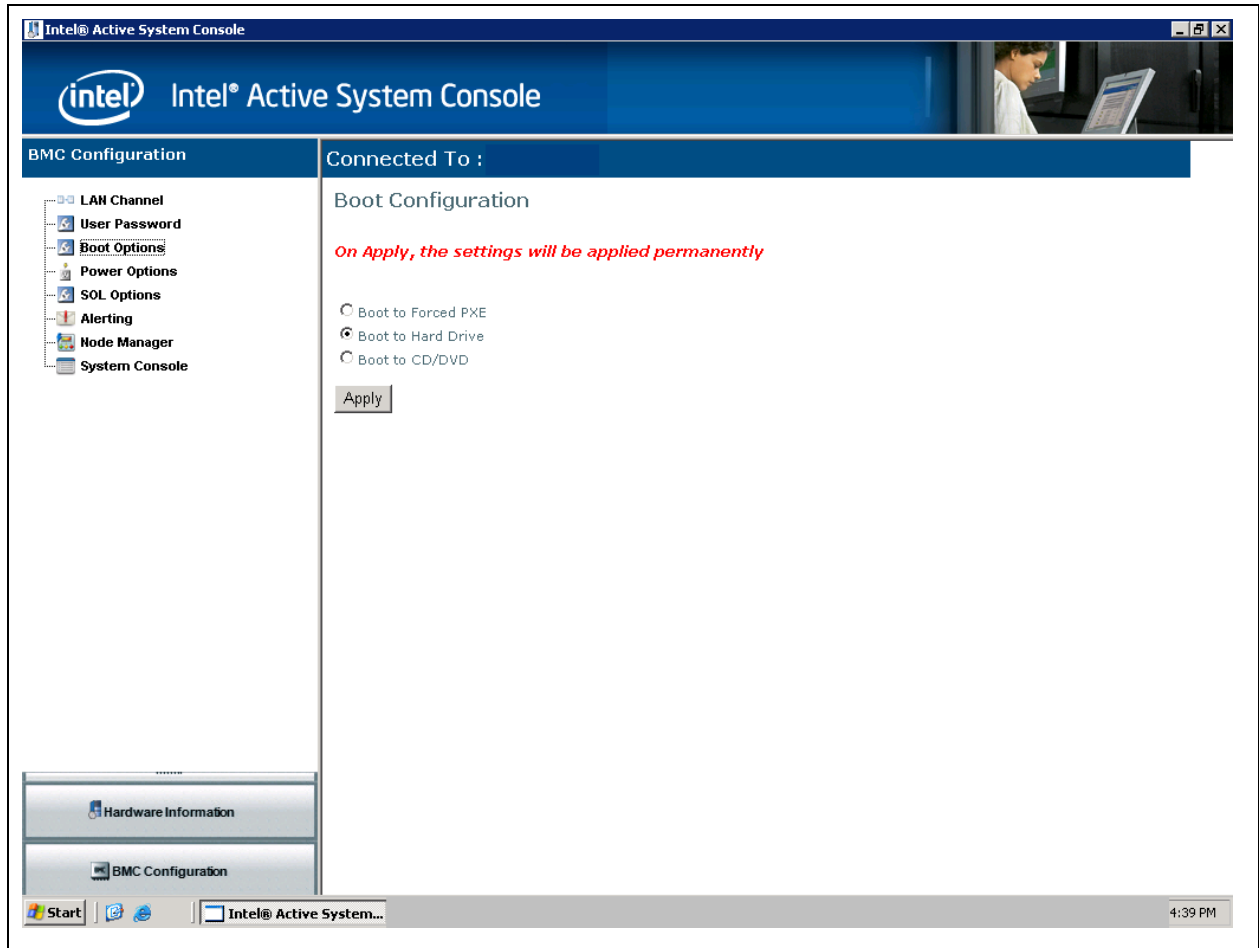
Intel® Active System Console

intel Intel® Active System Console

BMC Configuration

LAN Channel
User Password
Boot Options
Power Options
SOL Options
Alerting
Node Manager
System Console

Connected To :

Boot Configuration

On Apply, the settings will be applied permanently

Boot to Forced PXE
Boot to Hard Drive
Boot to CD/DVD

Apply

Hardware Information

BMC Configuration

Start

Intel® Active System...

4:39 PM